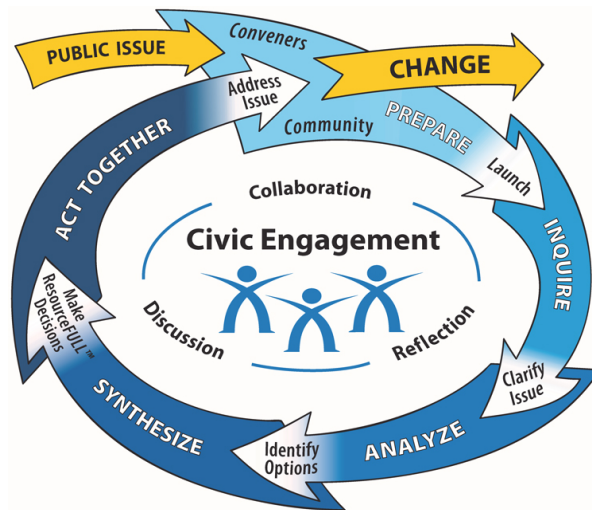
PUBLIC ISSUE

Conveners

CHANGE

Address Issue

Community

PREPARE

Launch

INQUIRE

Clarify Issue

ANALYZE

Identify Options

SYNTHESIZE

Make ResourceFULL™ Decisions

ACT TOGETHER

Collaboration

Civic Engagement

Discussion

Reflection